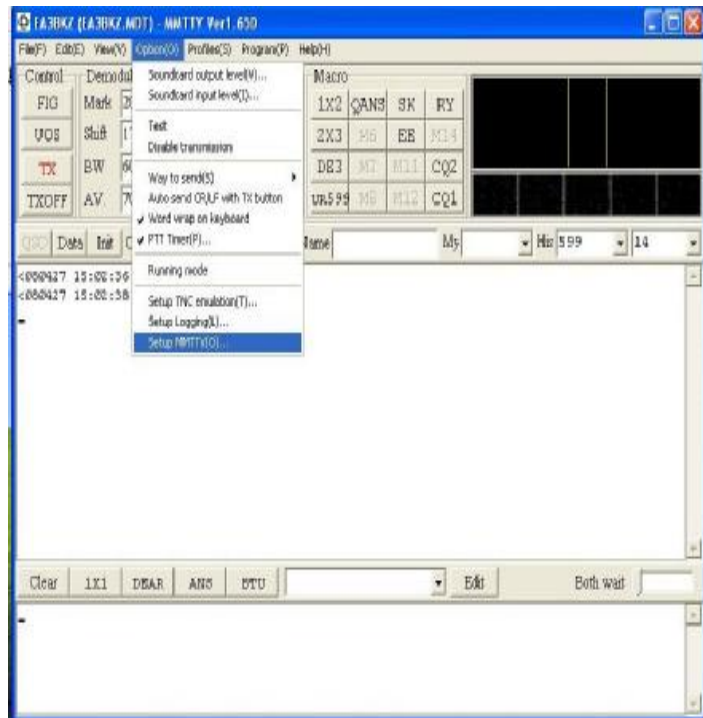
EA3BKZ (EA3BKZ.MDT) - MMTTY Ver1.65D

File(F) Edit(E) View(V) Option(O) Profiles(S) Program(P) Help(H)

Control
FIG
UOS
TX
TXOFF

Demodul
Mark
Shift
BW
AV

Soundcard output level(V)...
Soundcard input level(I)...
Test
Disable transmission
Way to send(S)
Auto send CR/LF with TX button
✔ Word wrap on keyboard
✔ PTT Timer(P)...
Running mode
Setup TNC emulation(T)...
Setup Logging(L)...
Setup MMTTY(O)...

Macro
1X2 QANS SK RY
2X3 M6 EE M14
DE3 M7 M11 CQ2
UR599 M8 M12 CQ1

QSO Data Init C

Name My His 599 14

<080427 15:02:36
<080427 15:02:38

Clear 1X1 DEAR ANS BTU Edit Both wait